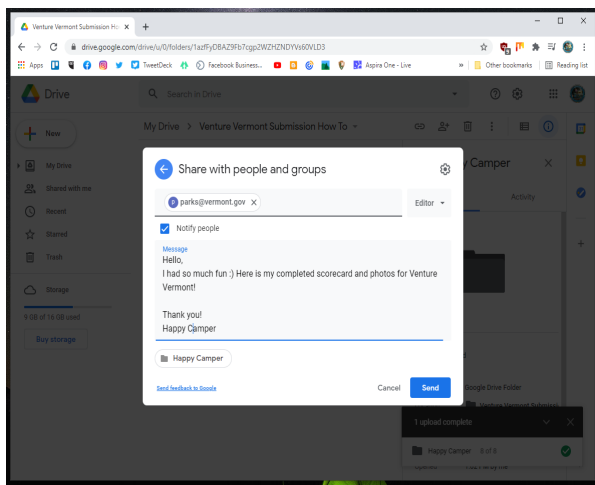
Venture Vermont Submission Ho ×
+
drive.google.com/drive/u/0/folders/1azfFyDBAZ9Fb7cgp2WZHZNDYVs60VLD3
Apps TweetDeck Facebook Business... Aspira One - Live
Other bookmarks
Reading list
Drive
Search in Drive
New
My Drive > Venture Vermont Submission How To
My Drive
Shared with me
Recent
Starred
Trash
Storage
9 GB of 15 GB used
Buy storage
Share with people and groups
parks@vermont.gov ×
Editor
Notify people
Message
Hello,
I had so much fun :) Here is my completed scorecard and photos for Venture Vermont!

Thank you!
Happy Camper
Happy Camper
Send feedback to Google
Cancel
Send
y Camper
Activity
Google Drive Folder
1 upload complete
Happy Camper
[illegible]